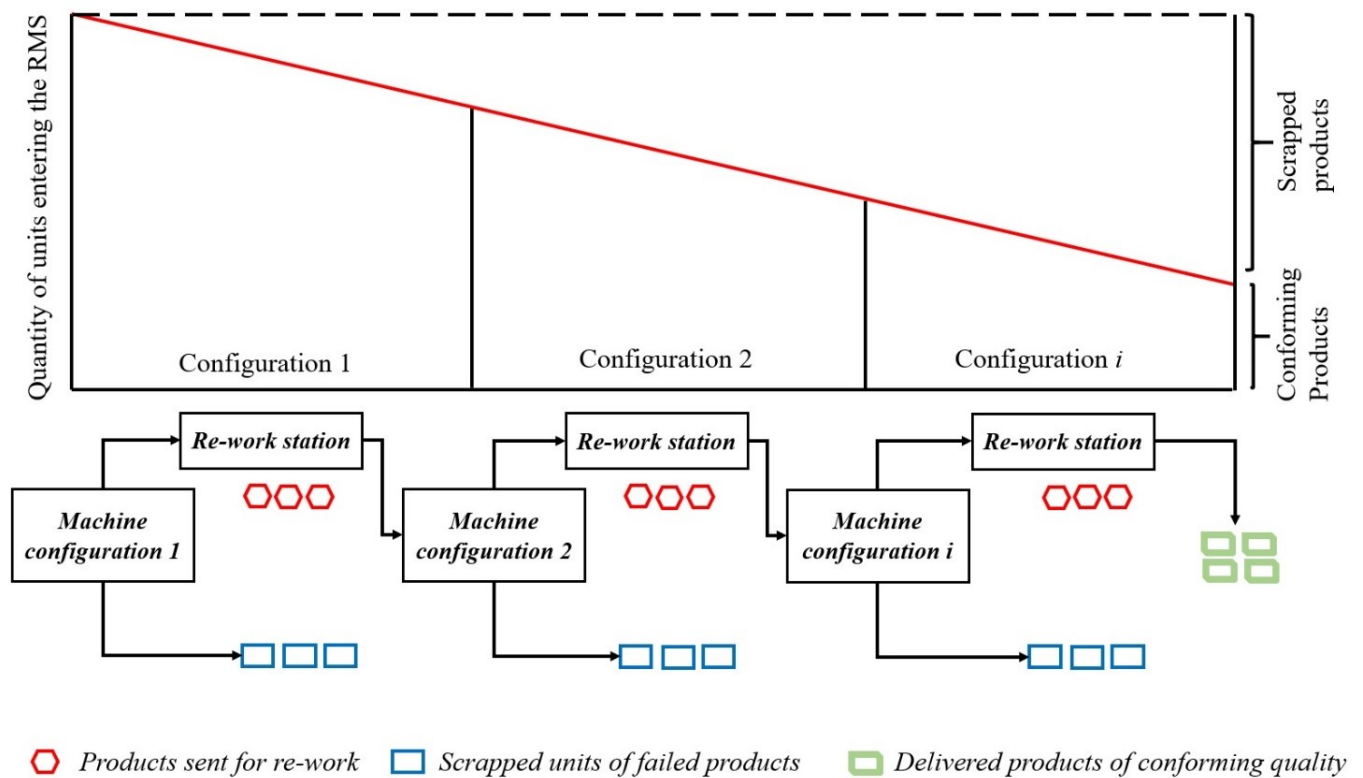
Quantity of units entering the RMS

Scrapped products

Conforming Products

Configuration 1

Configuration 2

Configuration $i$

Re-work station

Re-work station

Re-work station

Machine configuration 1

Machine configuration 2

Machine configuration i

Products sent for re-work

Scrapped units of failed products

Delivered products of conforming quality